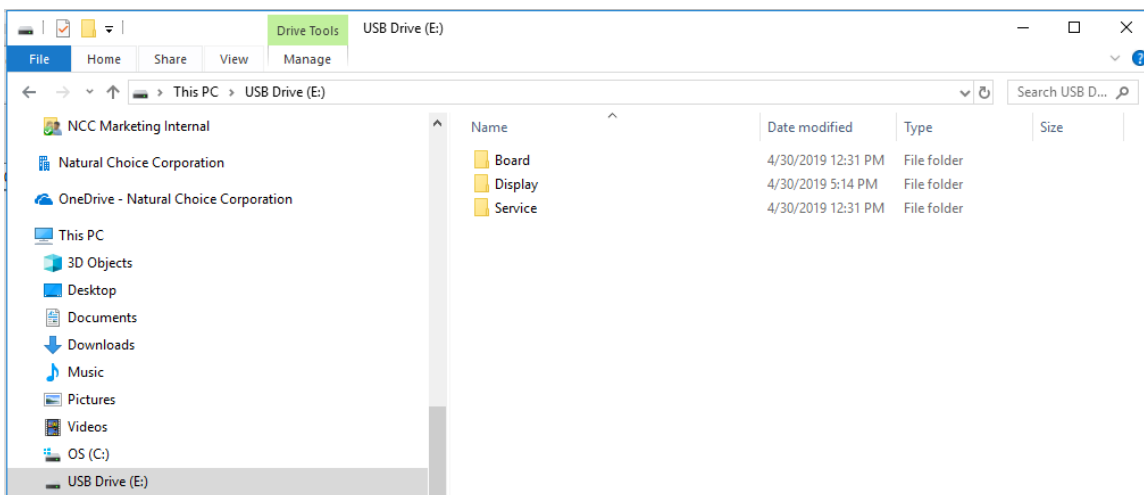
Drive Tools
USB Drive (E:)

File
Home
Share
View
Manage

This PC > USB Drive (E:)
Search USB D...

NCC Marketing Internal
Natural Choice Corporation
OneDrive - Natural Choice Corporation
This PC
3D Objects
Desktop
Documents
Downloads
Music
Pictures
Videos
OS (C:)
USB Drive (E:)

| Name | Date modified | Type | Size |
|---|---|---|---|
| Board | 4/30/2019 12:31 PM | File folder | |
| Display | 4/30/2019 5:14 PM | File folder | |
| Service | 4/30/2019 12:31 PM | File folder | |